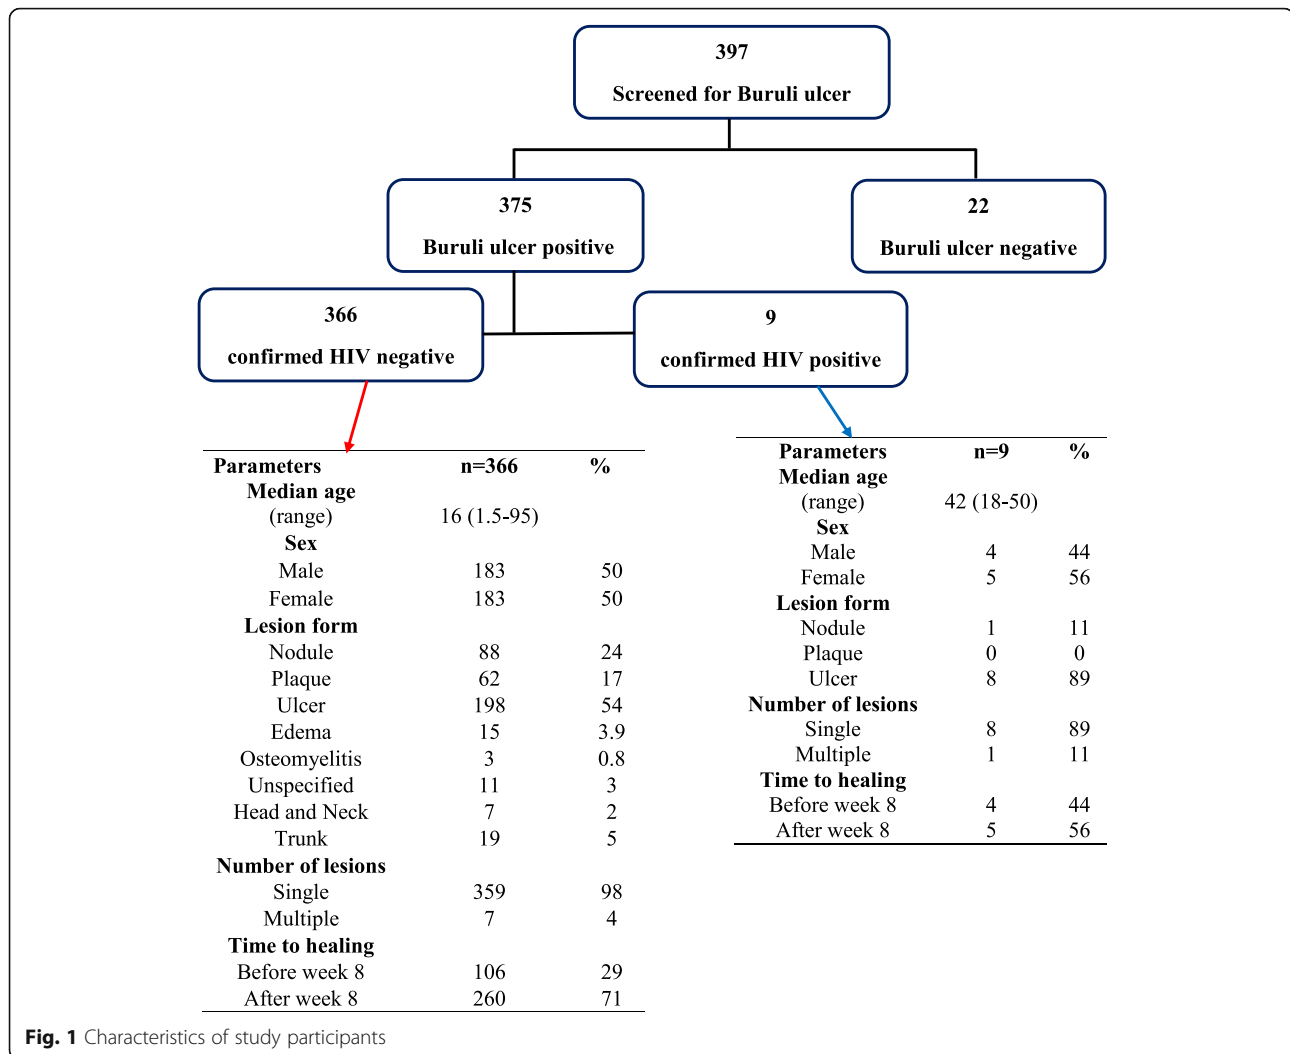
397
Screened for Buruli ulcer

375
Buruli ulcer positive

22
Buruli ulcer negative

366
confirmed HIV negative

9
confirmed HIV positive

| Parameters | n=366 | % |
|---|---|---|
| Median age (range) | 16 (1.5-95) | |
| Sex | | |
| Male | 183 | 50 |
| Female | 183 | 50 |
| Lesion form | | |
| Nodule | 88 | 24 |
| Plaque | 62 | 17 |
| Ulcer | 198 | 54 |
| Edema | 15 | 3.9 |
| Osteomyelitis | 3 | 0.8 |
| Unspecified | 11 | 3 |
| Head and Neck | 7 | 2 |
| Trunk | 19 | 5 |
| Number of lesions | | |
| Single | 359 | 98 |
| Multiple | 7 | 4 |
| Time to healing | | |
| Before week 8 | 106 | 29 |
| After week 8 | 260 | 71 |

| Parameters | n=9 | % |
|---|---|---|
| Median age (range) | 42 (18-50) | |
| Sex | | |
| Male | 4 | 44 |
| Female | 5 | 56 |
| Lesion form | | |
| Nodule | 1 | 11 |
| Plaque | 0 | 0 |
| Ulcer | 8 | 89 |
| Number of lesions | | |
| Single | 8 | 89 |
| Multiple | 1 | 11 |
| Time to healing | | |
| Before week 8 | 4 | 44 |
| After week 8 | 5 | 56 |

Fig. 1 Characteristics of study participants